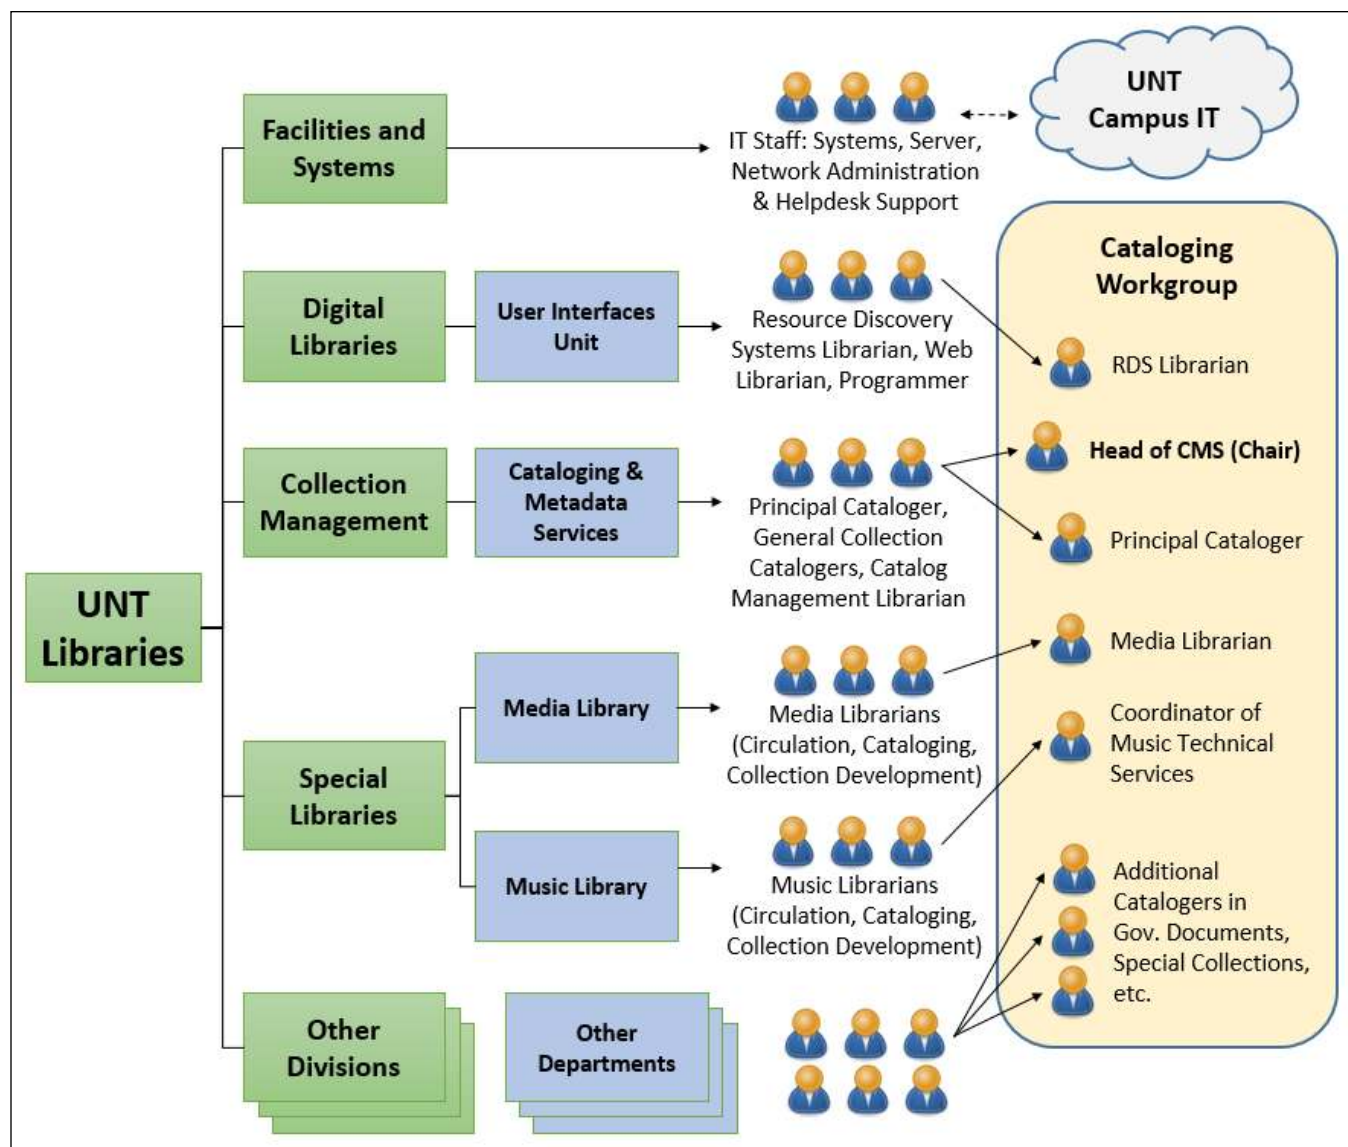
UNT Libraries

Facilities and Systems

IT Staff: Systems, Server, Network Administration & Helpdesk Support

UNT Campus IT

Digital Libraries

User Interfaces Unit

Resource Discovery Systems Librarian, Web Librarian, Programmer

Collection Management

Cataloging & Metadata Services

Principal Cataloger, General Collection Catalogers, Catalog Management Librarian

Special Libraries

Media Library

Media Librarians (Circulation, Cataloging, Collection Development)

Music Library

Music Librarians (Circulation, Cataloging, Collection Development)

Other Divisions

Other Departments

Cataloging Workgroup

RDS Librarian

Head of CMS (Chair)

Principal Cataloger

Media Librarian

Coordinator of Music Technical Services

Additional Catalogers in Gov. Documents, Special Collections, etc.